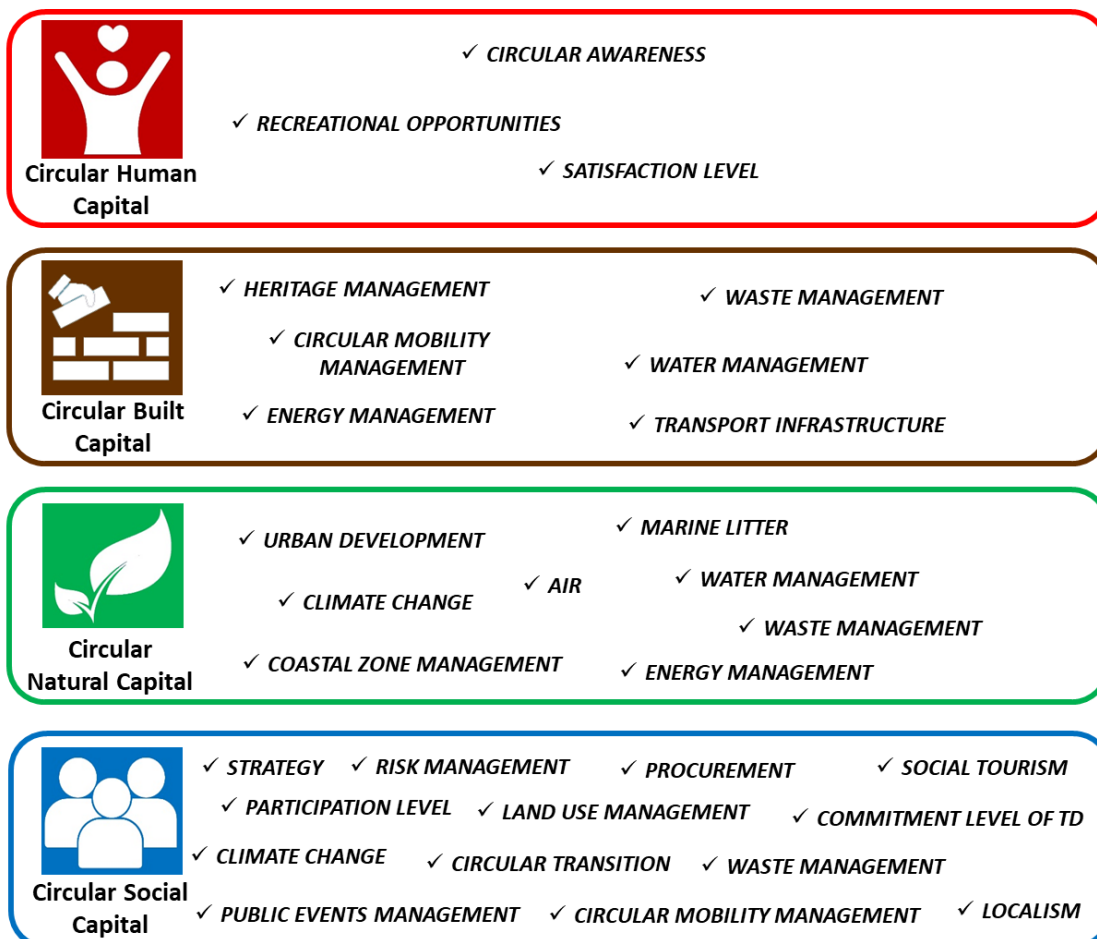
Circular Human Capital

✓ CIRCULAR AWARENESS

✓ RECREATIONAL OPPORTUNITIES

✓ SATISFACTION LEVEL

Circular Built Capital

✓ HERITAGE MANAGEMENT

✓ WASTE MANAGEMENT

✓ CIRCULAR MOBILITY MANAGEMENT

✓ WATER MANAGEMENT

✓ ENERGY MANAGEMENT

✓ TRANSPORT INFRASTRUCTURE

Circular Natural Capital

✓ MARINE LITTER

✓ URBAN DEVELOPMENT

✓ AIR

✓ WATER MANAGEMENT

✓ CLIMATE CHANGE

✓ WASTE MANAGEMENT

✓ COASTAL ZONE MANAGEMENT

✓ ENERGY MANAGEMENT

Circular Social Capital

✓ STRATEGY ✓ RISK MANAGEMENT ✓ PROCUREMENT ✓ SOCIAL TOURISM

✓ PARTICIPATION LEVEL ✓ LAND USE MANAGEMENT ✓ COMMITMENT LEVEL OF TD

✓ CLIMATE CHANGE ✓ CIRCULAR TRANSITION ✓ WASTE MANAGEMENT

✓ PUBLIC EVENTS MANAGEMENT ✓ CIRCULAR MOBILITY MANAGEMENT ✓ LOCALISM